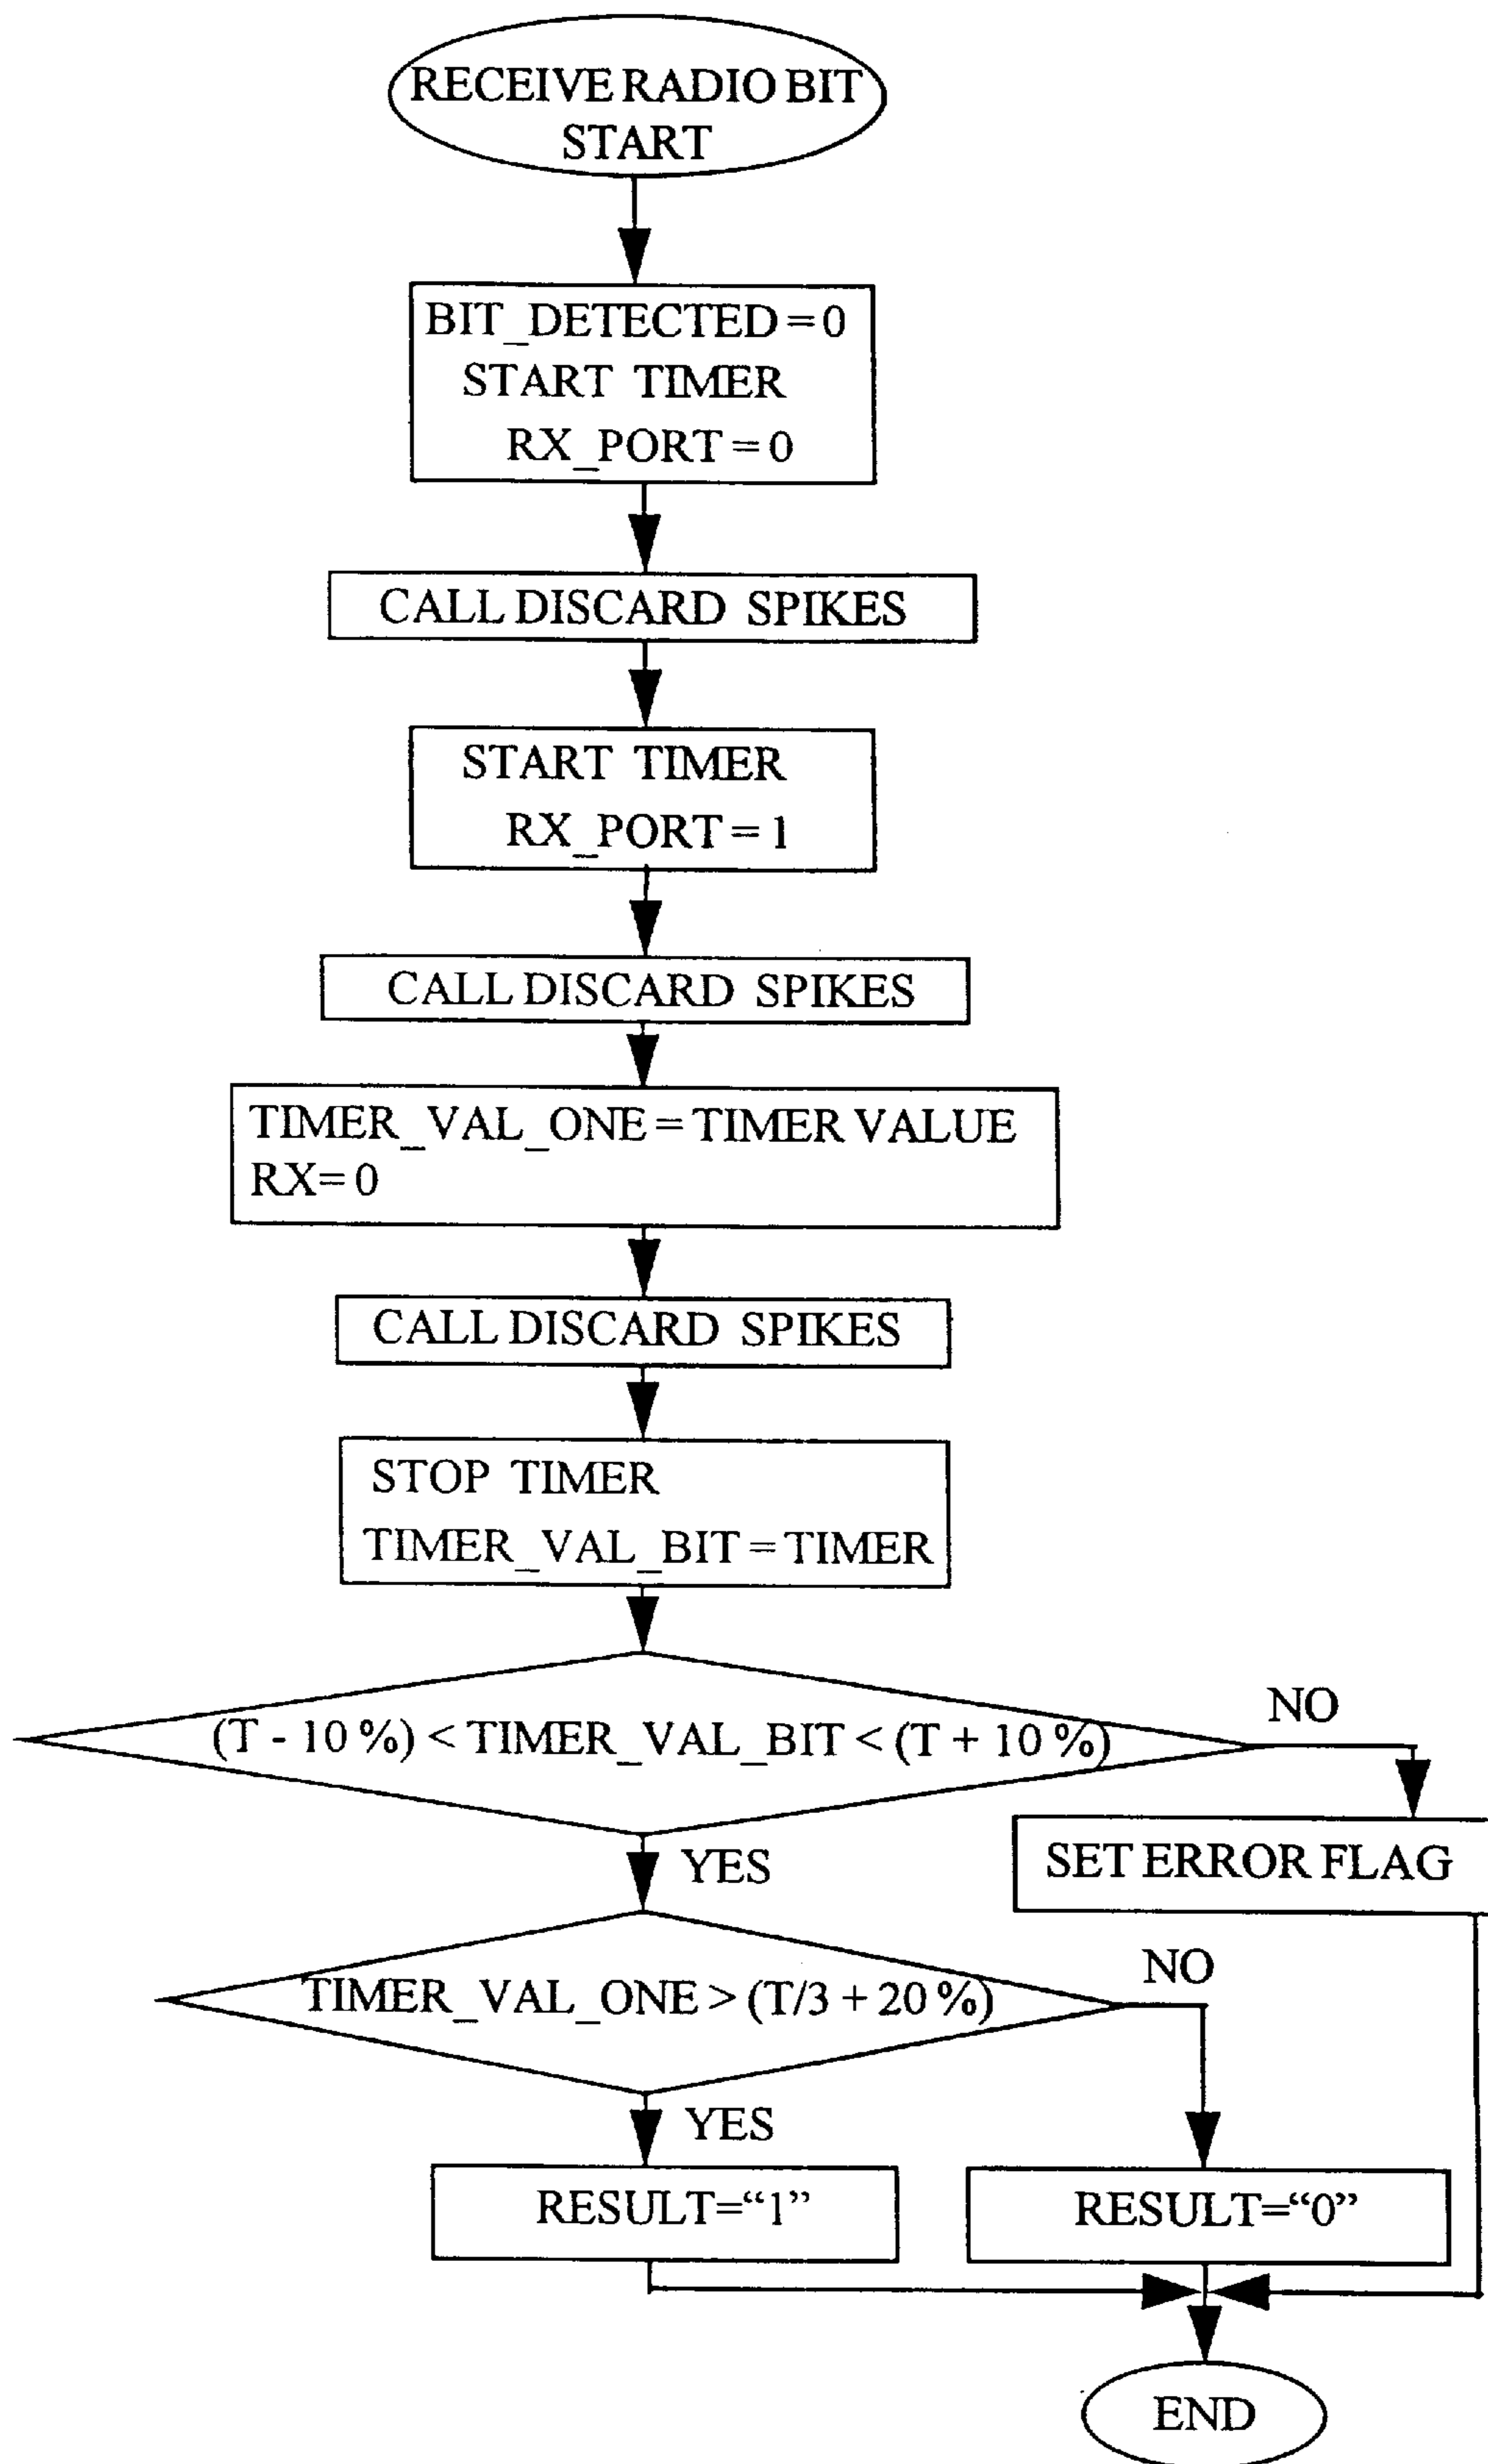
RECEIVE RADIO BIT START

BIT_DETECTED = 0
START TIMER
RX_PORT = 0

CALL DISCARD SPIKES

START TIMER
RX_PORT = 1

CALL DISCARD SPIKES

TIMER_VAL_ONE = TIMER VALUE
RX= 0

CALL DISCARD SPIKES

STOP TIMER
TIMER_VAL_BIT = TIMER

(T - 10 %) < TIMER_VAL_BIT < (T + 10 %)

NO

SET ERROR FLAG

YES

TIMER_VAL_ONE > (T/3 + 20 %)

NO

YES

RESULT="1"

RESULT="0"

END